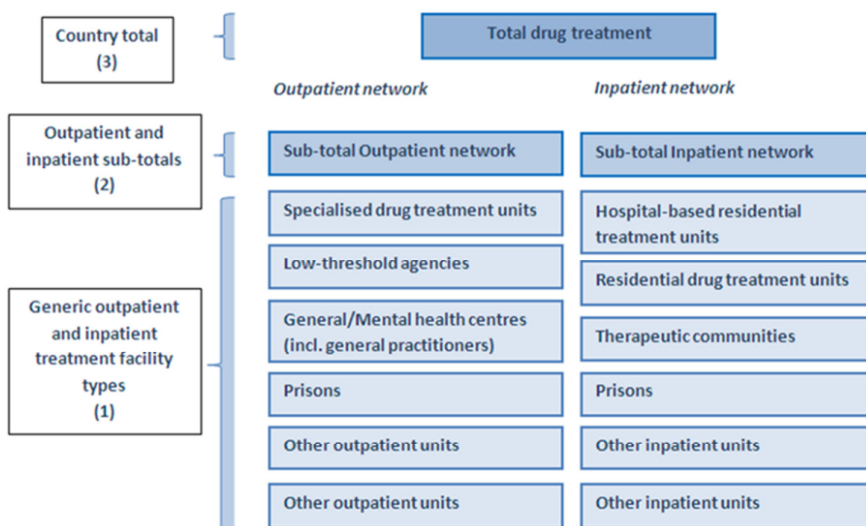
Country total
(3)

Total drug treatment

Outpatient network

Inpatient network

Outpatient and inpatient sub-totals
(2)

Sub-total Outpatient network

Sub-total Inpatient network

Generic outpatient and inpatient treatment facility types
(1)

Specialised drug treatment units

Hospital-based residential treatment units

Low-threshold agencies

Residential drug treatment units

General/Mental health centres (incl. general practitioners)

Therapeutic communities

Prisons

Prisons

Other outpatient units

Other inpatient units

Other outpatient units

Other inpatient units